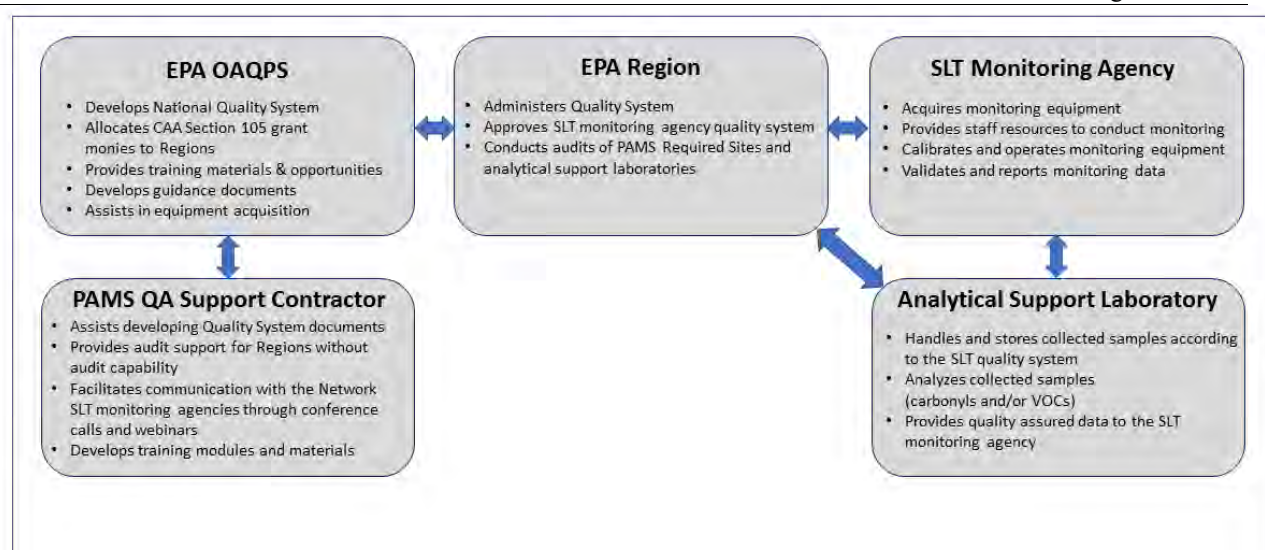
EPA OAQPS

- Develops National Quality System
- Allocates CAA Section 105 grant monies to Regions
- Provides training materials & opportunities
- Develops guidance documents
- Assists in equipment acquisition

EPA Region

- Administers Quality System
- Approves SLT monitoring agency quality system
- Conducts audits of PAMS Required Sites and analytical support laboratories

SLT Monitoring Agency

- Acquires monitoring equipment
- Provides staff resources to conduct monitoring
- Calibrates and operates monitoring equipment
- Validates and reports monitoring data

PAMS QA Support Contractor

- Assists developing Quality System documents
- Provides audit support for Regions without audit capability
- Facilitates communication with the Network SLT monitoring agencies through conference calls and webinars
- Develops training modules and materials

Analytical Support Laboratory

- Handles and stores collected samples according to the SLT quality system
- Analyzes collected samples (carbonyls and/or VOCs)
- Provides quality assured data to the SLT monitoring agency